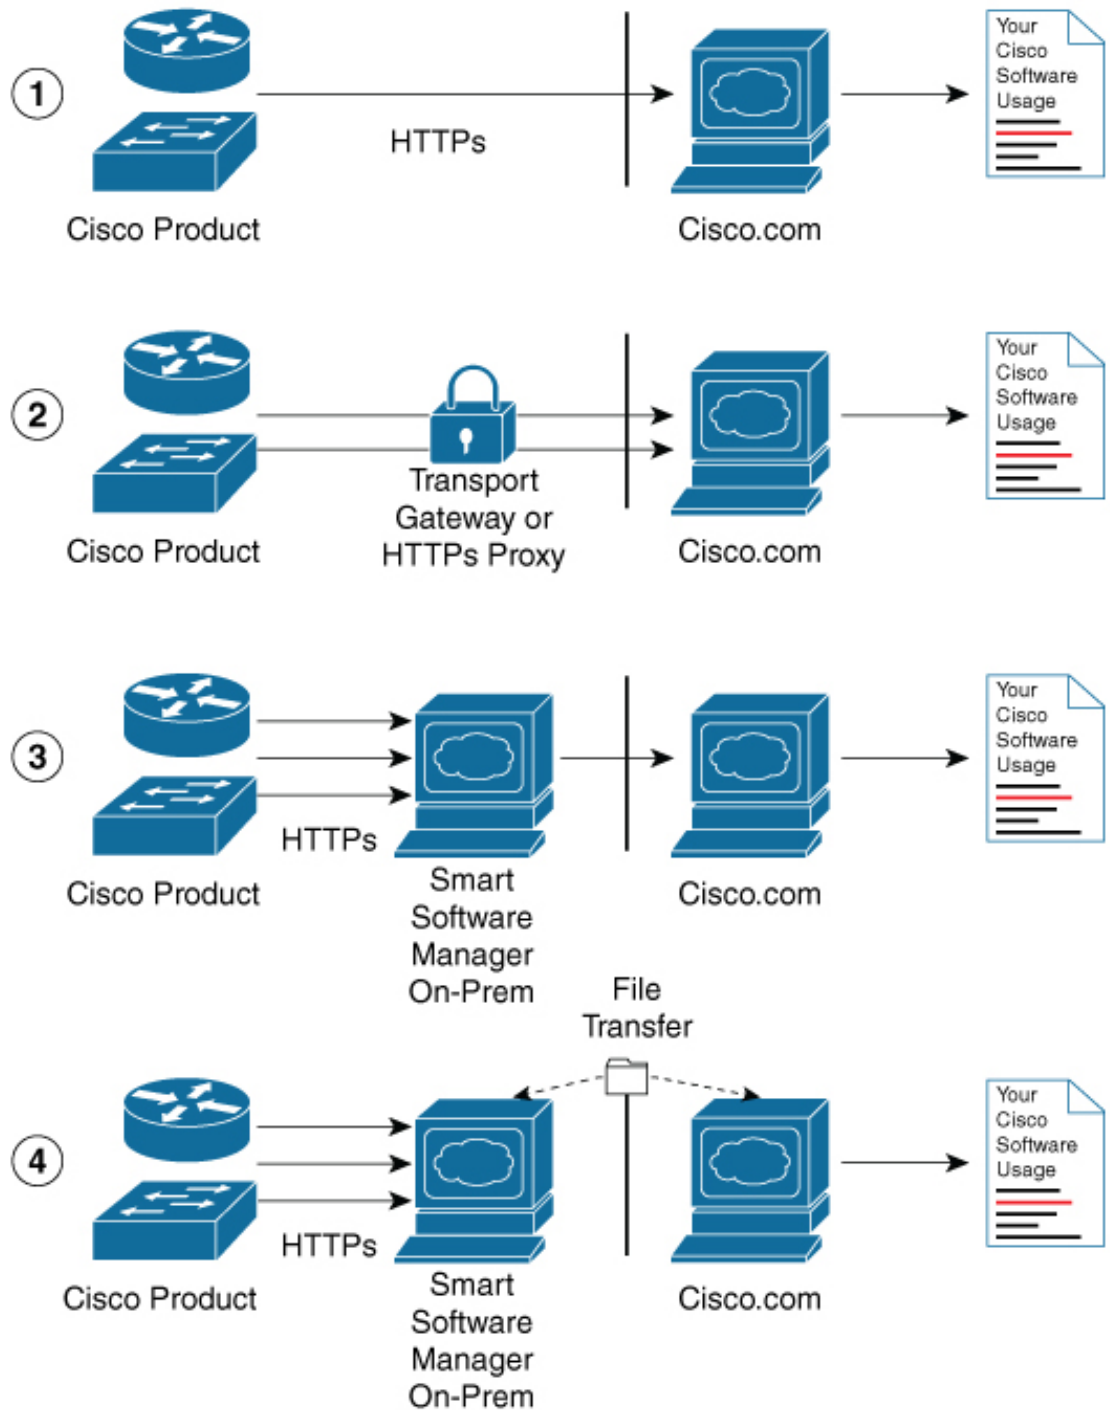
1

HTTPs

Cisco Product

Cisco.com

Your Cisco Software Usage

2

Transport Gateway or HTTPs Proxy

Cisco Product

Cisco.com

Your Cisco Software Usage

3

HTTPs

Cisco Product

Smart Software Manager On-Prem

Cisco.com

Your Cisco Software Usage

File Transfer

4

HTTPs

Cisco Product

Smart Software Manager On-Prem

Cisco.com

Your Cisco Software Usage